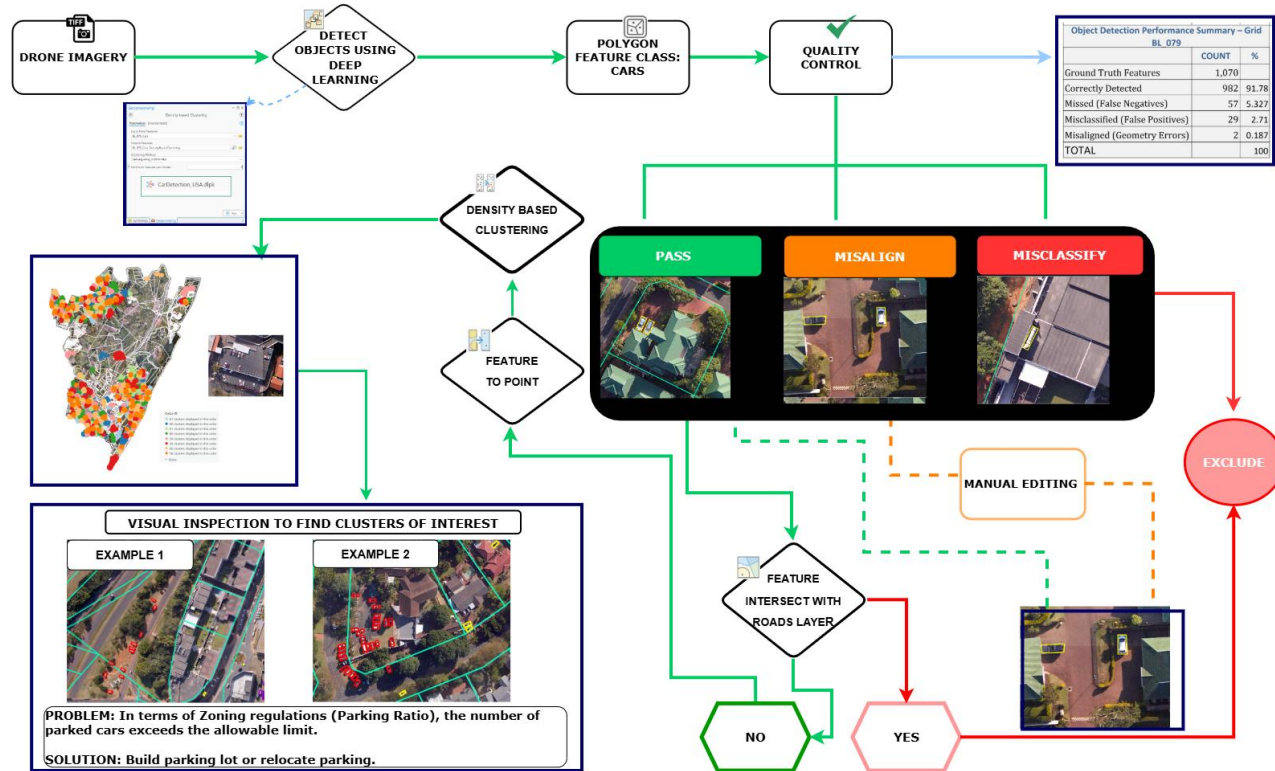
TIFF

DRONE IMAGERY

DETECT OBJECTS USING DEEP LEARNING

POLYGON FEATURE CLASS: CARS

QUALITY CONTROL

Object Detection Performance Summary – Grid BL_079

| | COUNT | % |
|---|---|---|
| Ground Truth Features | 1,070 | |
| Correctly Detected | 982 | 91.78 |
| Missed (False Negatives) | 57 | 5.327 |
| Misclassified (False Positives) | 29 | 2.71 |
| Misaligned (Geometry Errors) | 2 | 0.187 |
| TOTAL | | 100 |

Density-based Clustering

CarDetection_USA.dlpk

DENSITY BASED CLUSTERING

PASS

MISALIGN

MISCLASSIFY

FEATURE TO POINT

MANUAL EDITING

EXCLUDE

VISUAL INSPECTION TO FIND CLUSTERS OF INTEREST

EXAMPLE 1

EXAMPLE 2

FEATURE INTERSECT WITH ROADS LAYER

PROBLEM: In terms of Zoning regulations (Parking Ratio), the number of parked cars exceeds the allowable limit.

SOLUTION: Build parking lot or relocate parking.

NO

YES